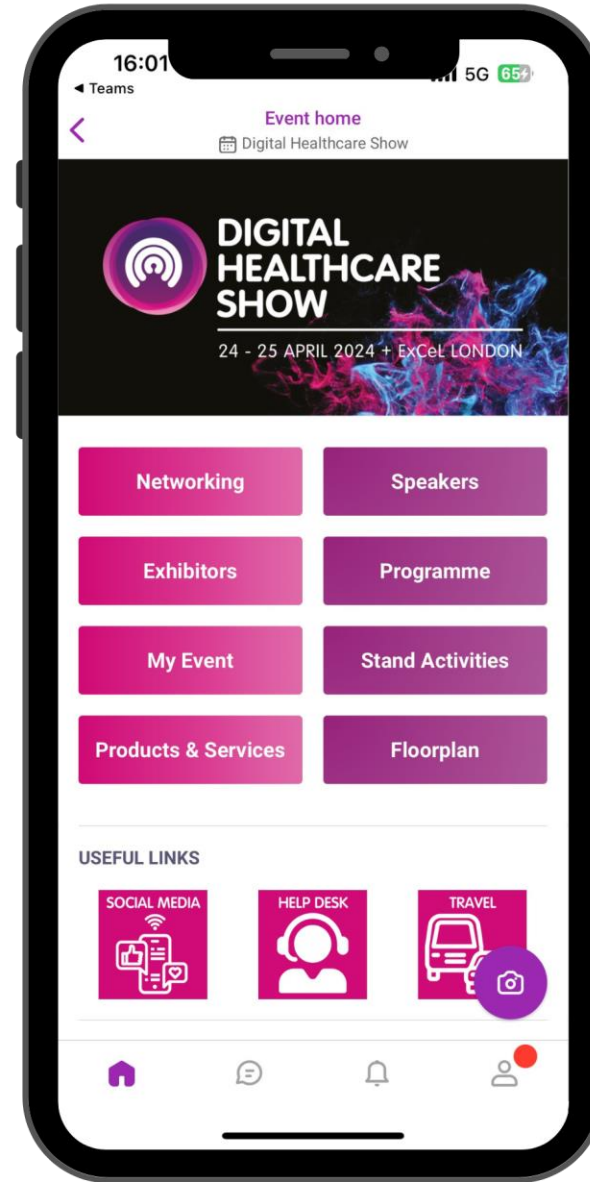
16:01
◂ Teams
5G 65

Event home
Digital Healthcare Show

DIGITAL HEALTHCARE SHOW
24 - 25 APRIL 2024 + ExCeL LONDON

Networking
Speakers
Exhibitors
Programme
My Event
Stand Activities
Products & Services
Floorplan

USEFUL LINKS
SOCIAL MEDIA
HELP DESK
TRAVEL